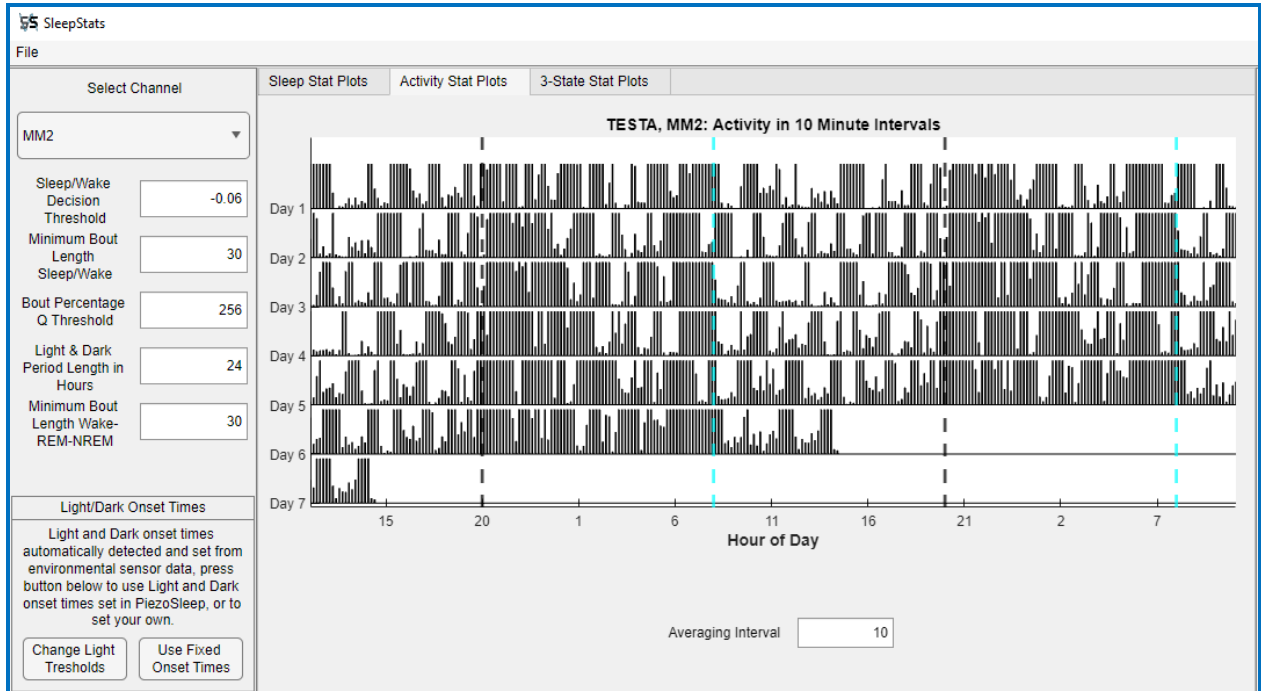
SleepStats

File

Select Channel

MM2

Sleep/Wake Decision Threshold
-0.06

Minimum Bout Length Sleep/Wake
30

Bout Percentage Q Threshold
256

Light & Dark Period Length in Hours
24

Minimum Bout Length Wake-REM-NREM
30

Light/Dark Onset Times

Light and Dark onset times automatically detected and set from environmental sensor data, press button below to use Light and Dark onset times set in PiezoSleep, or to set your own.

Change Light Tresholds

Use Fixed Onset Times

Sleep Stat Plots | Activity Stat Plots | 3-State Stat Plots

TESTA, MM2: Activity in 10 Minute Intervals

Day 1
Day 2
Day 3
Day 4
Day 5
Day 6
Day 7

15 20 1 6 11 16 21 2 7

Hour of Day

Averaging Interval
10